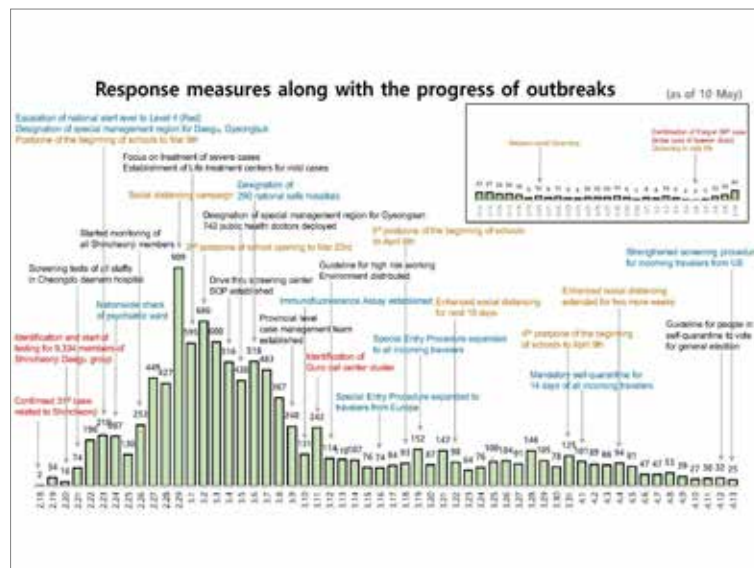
Response measures along with the progress of outbreaks

(as of 10 May)

Escalation of national alert level to Level 4 (Red)
Designation of special management region for Daegu, Gyeongbuk
Postpone of the beginning of schools to Mar 9th

Focus on treatment of severe cases
Establishment of Life treatment centers for mild cases

Social distancing campaign

Designation of 290 national safe hospitals

Designation of special management region for Gyeongsan
742 public health doctors deployed

Started monitoring of all Shincheonji members

2nd postpone of school opening to Mar 23rd

3rd postpone of the beginning of schools to April 6th

Screening tests of all staffs in Cheongdo daenam hospital

Nationwide check of psychiatric ward

Drive thru screening center SOP established

Guideline for high risk working Environment distributed

Strengthened screening procedure for incoming travelers from US

Identification and start of testing for 9,334 members of Shincheonji Daegu group

Provincial level case management team established

Immunofluorescence Assay established

Enhanced social distancing for next 15 days

Enhanced social distancing extended for two more weeks

Identification of Guro call center cluster

Special Entry Procedure expanded to all incoming travelers

4th postpone of the beginning of schools to April 9th

Guideline for people in self-quarantine to vote for general election

Confirmed 31st case related to Shincheonji

Special Entry Procedure expanded to travelers from Europe

Mandatory self-quarantine for 14 days of all incoming travelers

Identification of Itaewon club cases

2 34 16 74 190 210 207 130 253 449 427 909 595 686 600 516 438 518 483 367 248 131 242 114 110 107 76 74 84 93 152 87 147 98 64 76 100 104 91 146 105 78 125 101 89 86 94 81 47 47 53 39 27 30 32 25

2.18 2.19 2.20 2.21 2.22 2.23 2.24 2.25 2.26 2.27 2.28 2.29 3.1 3.2 3.3 3.4 3.5 3.6 3.7 3.8 3.9 3.10 3.11 3.12 3.13 3.14 3.15 3.16 3.17 3.18 3.19 3.20 3.21 3.22 3.23 3.24 3.25 3.26 3.27 3.28 3.29 3.30 3.31 4.1 4.2 4.3 4.4 4.5 4.6 4.7 4.8 4.9 4.10 4.11 4.12 4.13